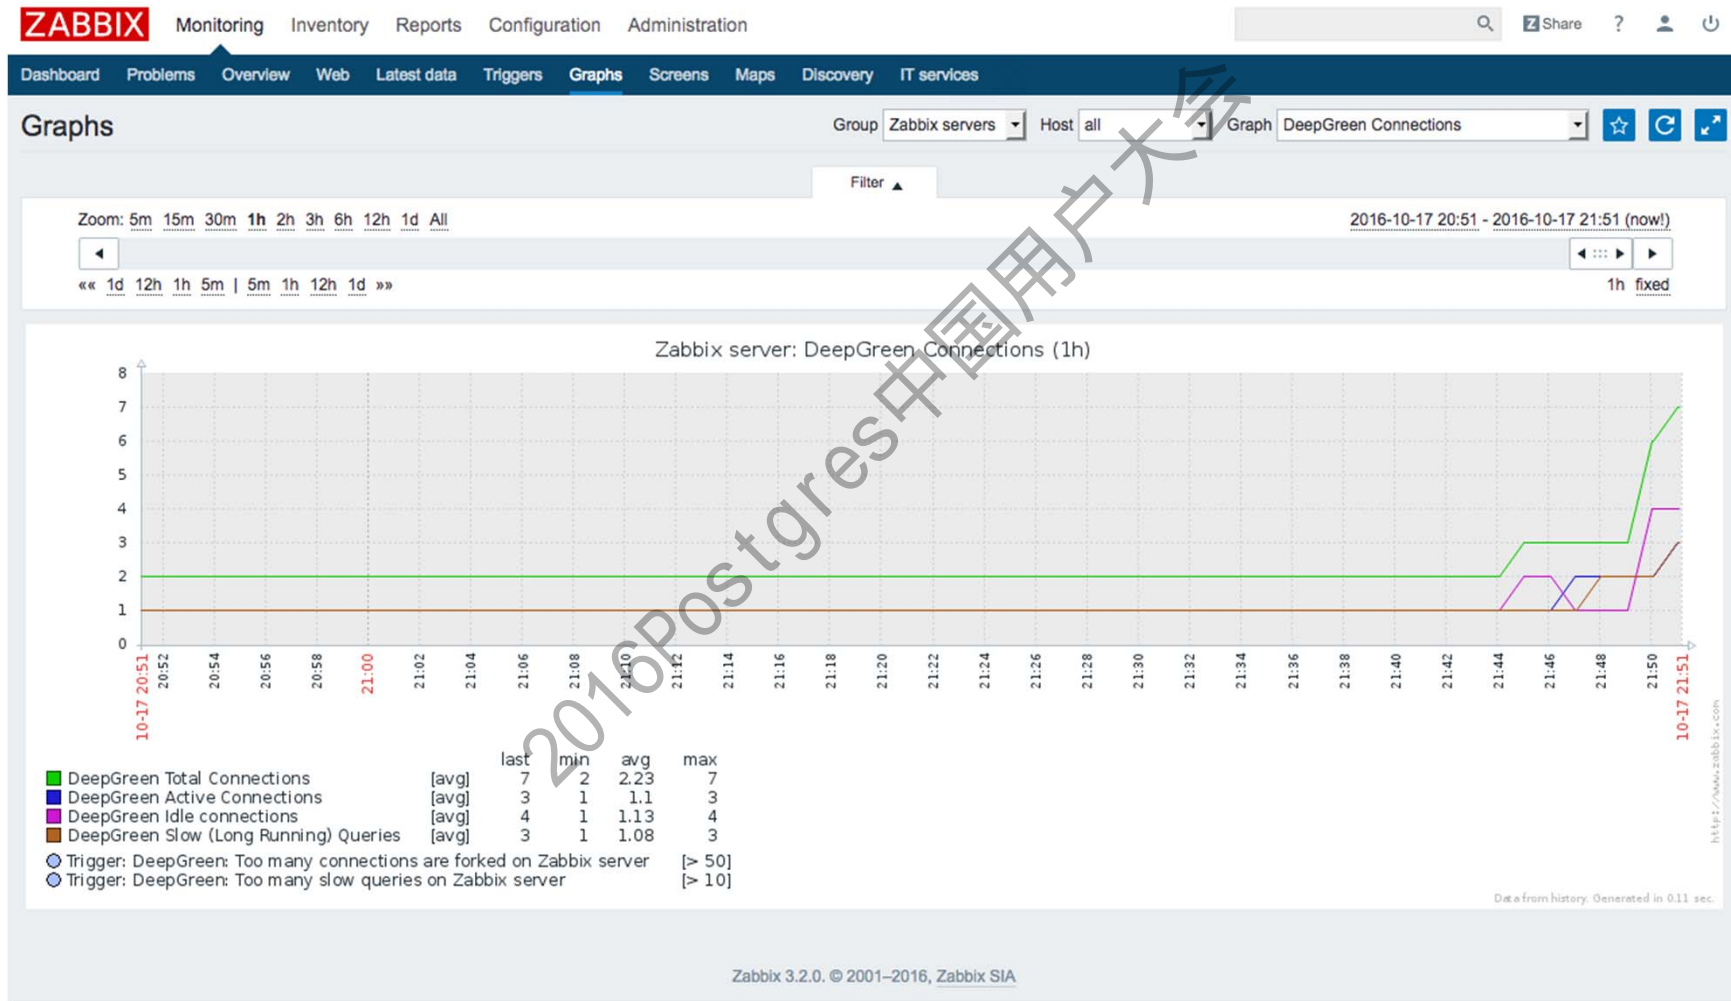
ZABBIX Monitoring Inventory Reports Configuration Administration

Share ?

Dashboard Problems Overview Web Latest data Triggers Graphs Screens Maps Discovery IT services

Graphs

Group Zabbix servers Host all Graph DeepGreen Connections

Filter ▲

Zoom: 5m 15m 30m 1h 2h 3h 6h 12h 1d All

2016-10-17 20:51 - 2016-10-17 21:51 (now!)

«« 1d 12h 1h 5m | 5m 1h 12h 1d »»

1h fixed

Zabbix server: DeepGreen Connections (1h)

8
7
6
5
4
3
2
1
0

10-17 20:51 20:52 20:54 20:56 20:58 21:00 21:02 21:04 21:06 21:08 21:10 21:12 21:14 21:16 21:18 21:20 21:22 21:24 21:26 21:28 21:30 21:32 21:34 21:36 21:38 21:40 21:42 21:44 21:46 21:48 21:50 10-17 21:51

| | | last | min | avg | max |
|---|---|---|---|---|---|
| DeepGreen Total Connections | [avg] | 7 | 2 | 2.23 | 7 |
| DeepGreen Active Connections | [avg] | 3 | 1 | 1.1 | 3 |
| DeepGreen Idle connections | [avg] | 4 | 1 | 1.13 | 4 |
| DeepGreen Slow (Long Running) Queries | [avg] | 3 | 1 | 1.08 | 3 |

Trigger: DeepGreen: Too many connections are forked on Zabbix server [> 50]
Trigger: DeepGreen: Too many slow queries on Zabbix server [> 10]

https://www.zabbix.com

Data from history. Generated in 0.11 sec.

2016Postgres中国用户大会

Zabbix 3.2.0. © 2001–2016, Zabbix SIA